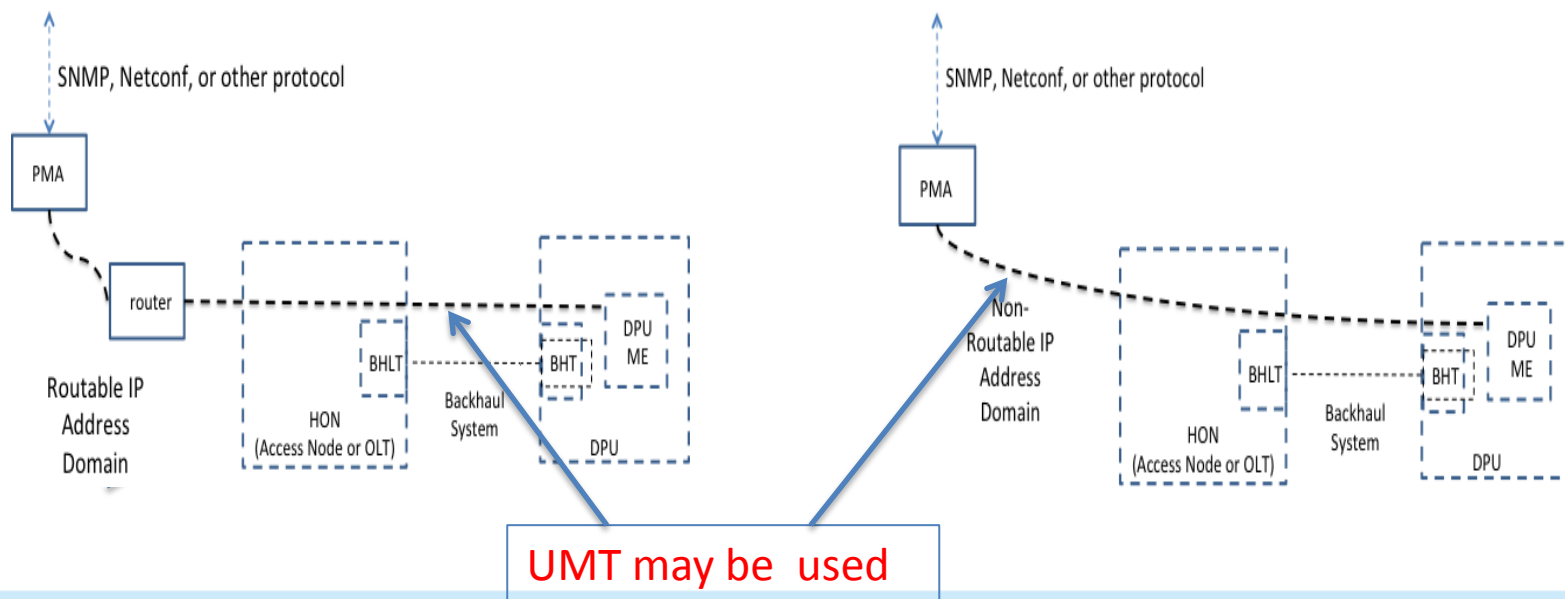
SNMP, Netconf, or other protocol

PMA

router

BHLT

BHT

DPU ME

Routable IP Address Domain

HON (Access Node or OLT)

Backhaul System

DPU

SNMP, Netconf, or other protocol

PMA

Non-Routable IP Address Domain

BHLT

BHT

DPU ME

HON (Access Node or OLT)

Backhaul System

DPU

UMT may be used